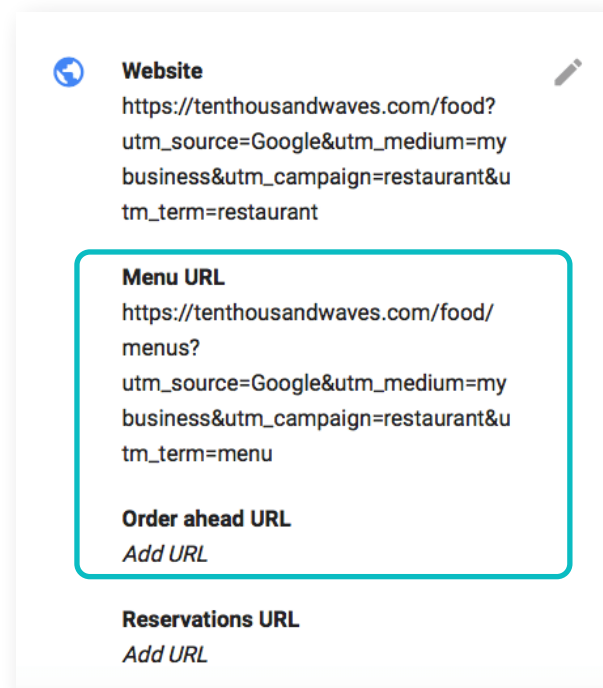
Website
https://tenthousandwaves.com/food?utm_source=Google&utm_medium=mybusiness&utm_campaign=restaurant&utm_term=restaurant

Menu URL
https://tenthousandwaves.com/food/menus?utm_source=Google&utm_medium=mybusiness&utm_campaign=restaurant&utm_term=menu

Order ahead URL
Add URL

Reservations URL
Add URL